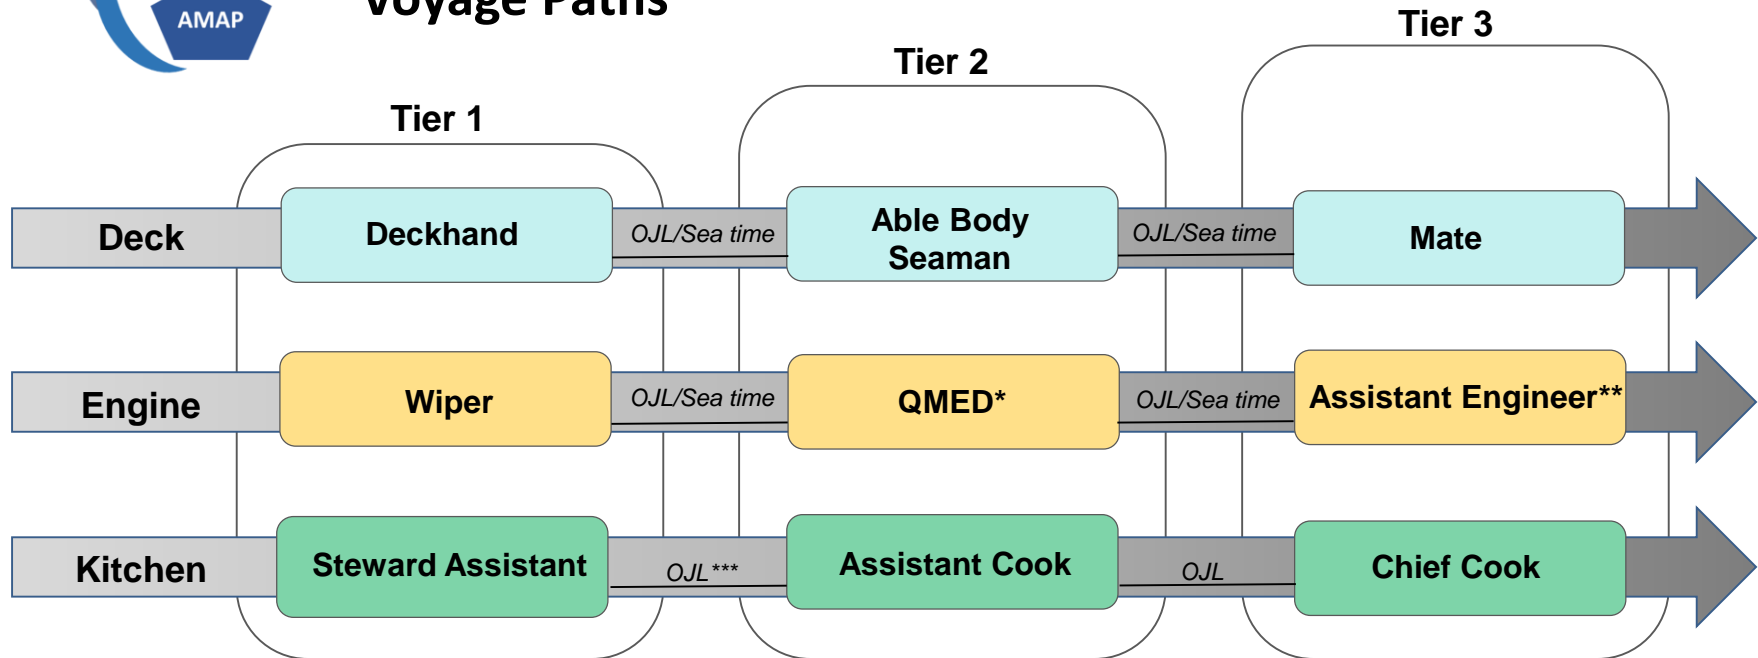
AMAP

Voyage Paths

Tier 1

Tier 2

Tier 3

Deck

Deckhand

OJL/Sea time

Able Body Seaman

OJL/Sea time

Mate

Engine

Wiper

OJL/Sea time

QMED*

OJL/Sea time

Assistant Engineer**

Kitchen

Steward Assistant

OJL***

Assistant Cook

OJL

Chief Cook